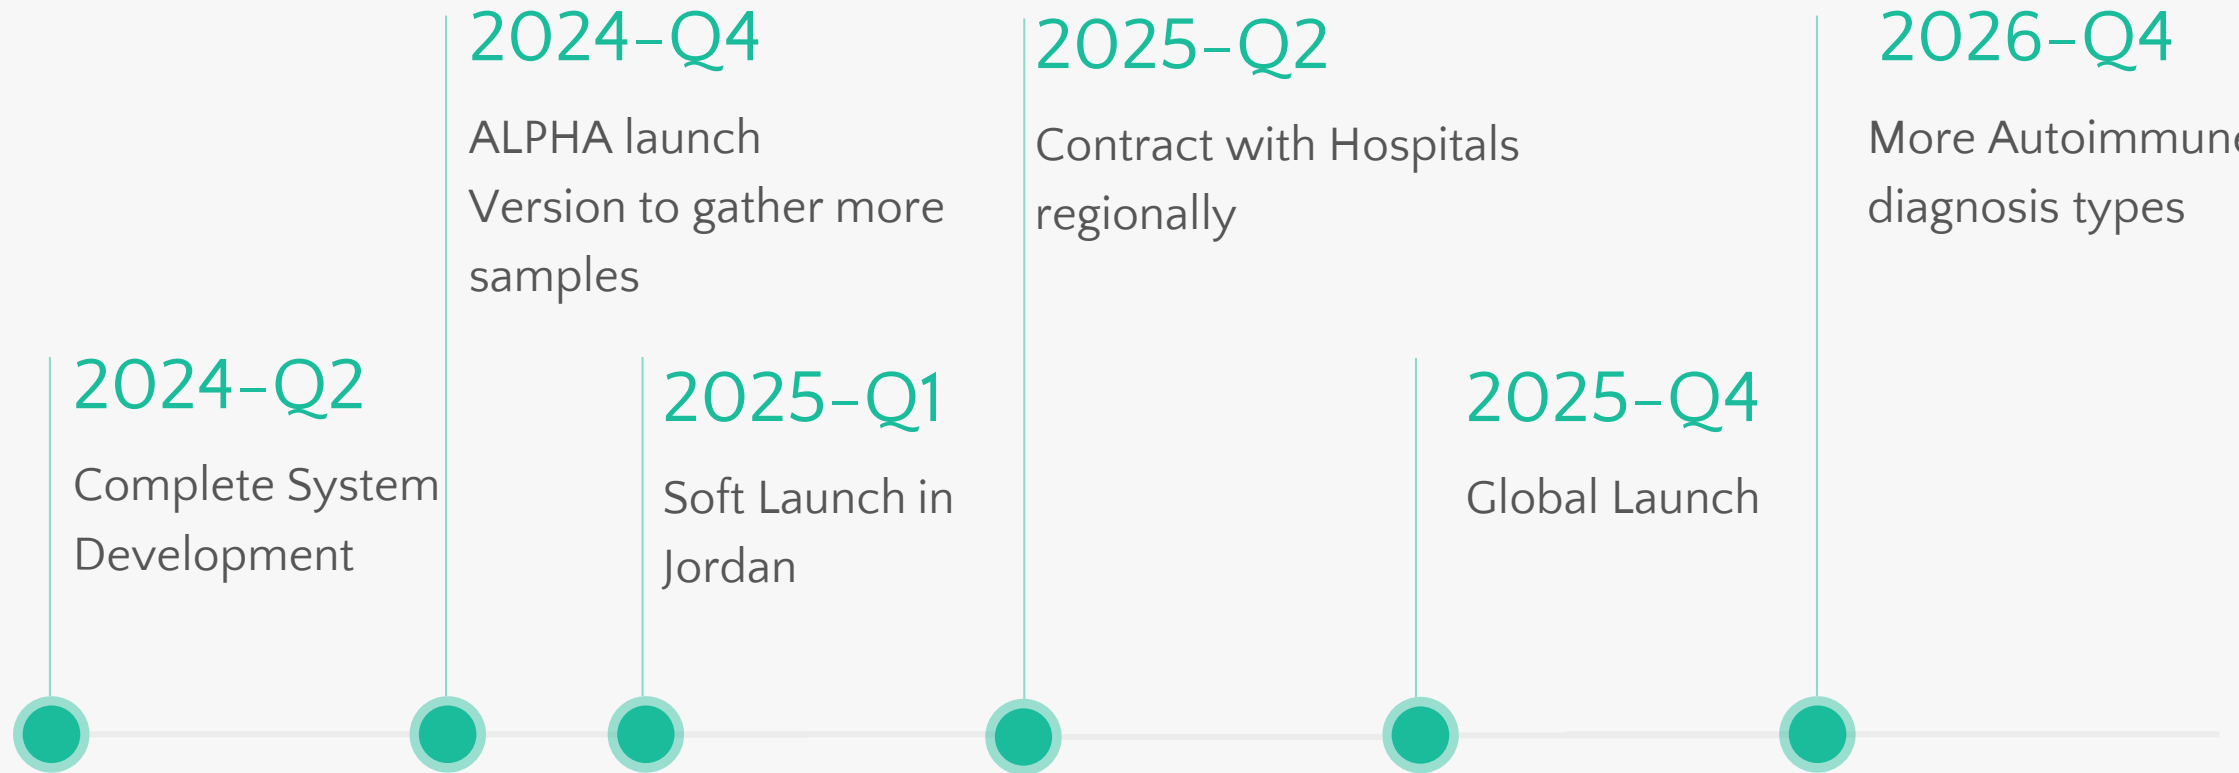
2024-Q2

Complete System Development

2024-Q4

ALPHA launch Version to gather more samples

2025-Q1

Soft Launch in Jordan

2025-Q2

Contract with Hospitals regionally

2025-Q4

Global Launch

2026-Q4

More Autoimmun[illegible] diagnosis types